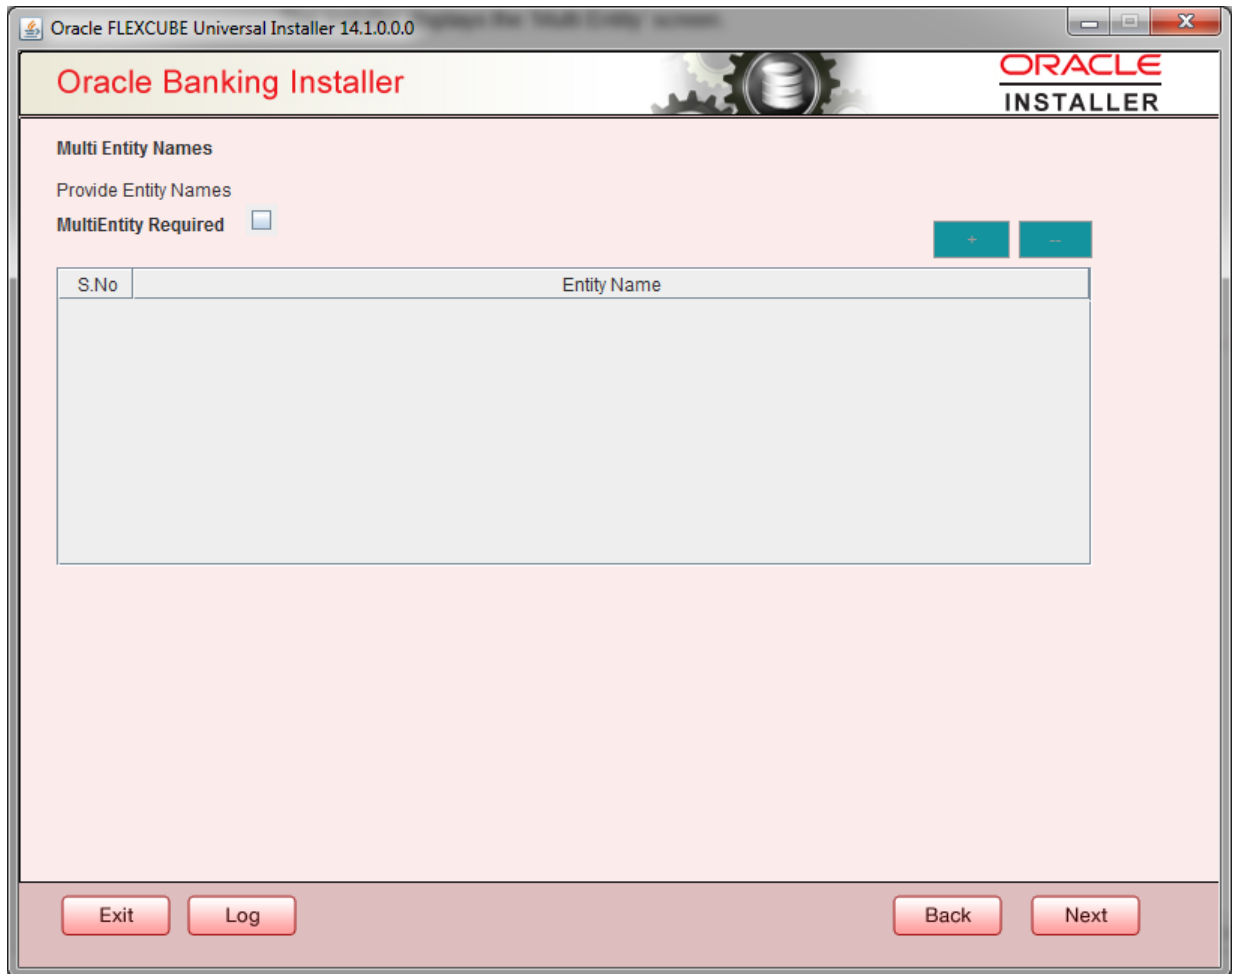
Oracle FLEXCUBE Universal Installer 14.1.0.0.0

Oracle Banking Installer

ORACLE
INSTALLER

Multi Entity Names

Provide Entity Names

MultiEntity Required

+ –

| S.No | Entity Name |
|---|---|

Exit Log Back Next